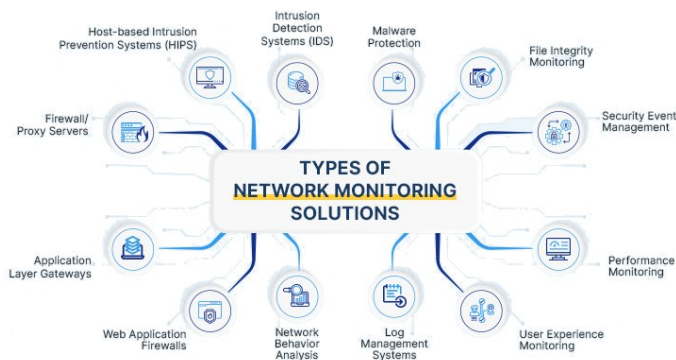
TYPES OF
NETWORK MONITORING
SOLUTIONS

Host-based Intrusion Prevention Systems (HIPS)

Intrusion Detection Systems (IDS)

Malware Protection

File Integrity Monitoring

Firewall/ Proxy Servers

Security Event Management

Application Layer Gateways

Performance Monitoring

Web Application Firewalls

Network Behavior Analysis

Log Management Systems

User Experience Monitoring